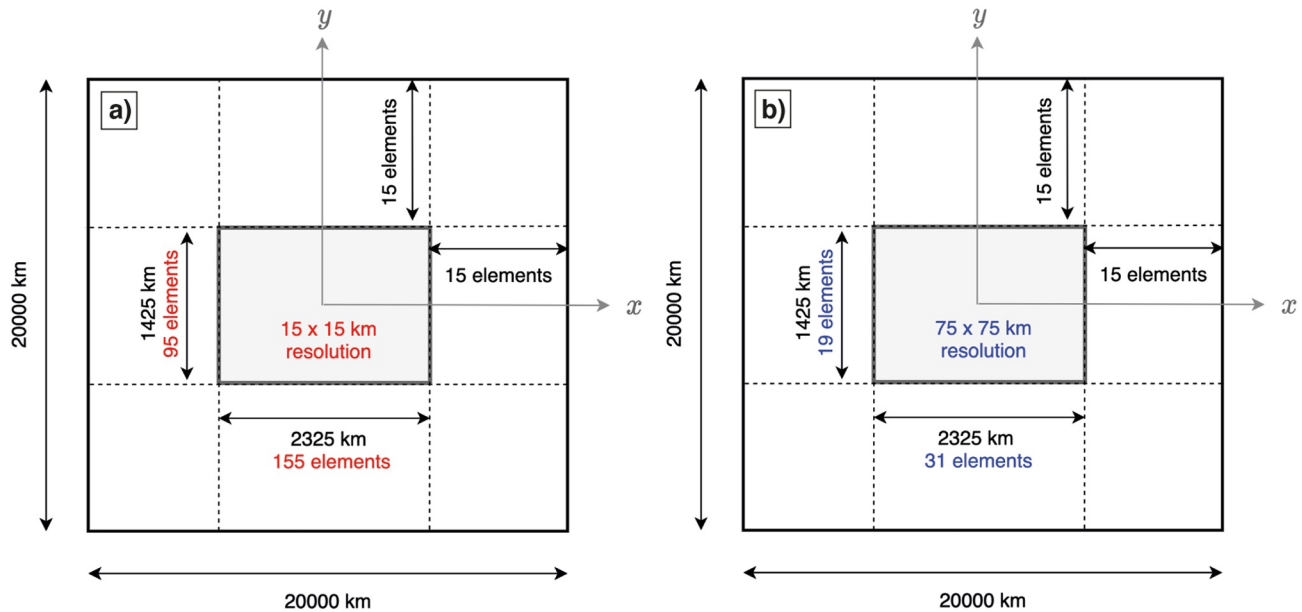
$y$

a)

15 elements

20000 km

1425 km
95 elements

15 elements

$x$

15 x 15 km
resolution

2325 km
155 elements

20000 km

$y$

b)

15 elements

20000 km

1425 km
19 elements

15 elements

$x$

75 x 75 km
resolution

2325 km
31 elements

20000 km